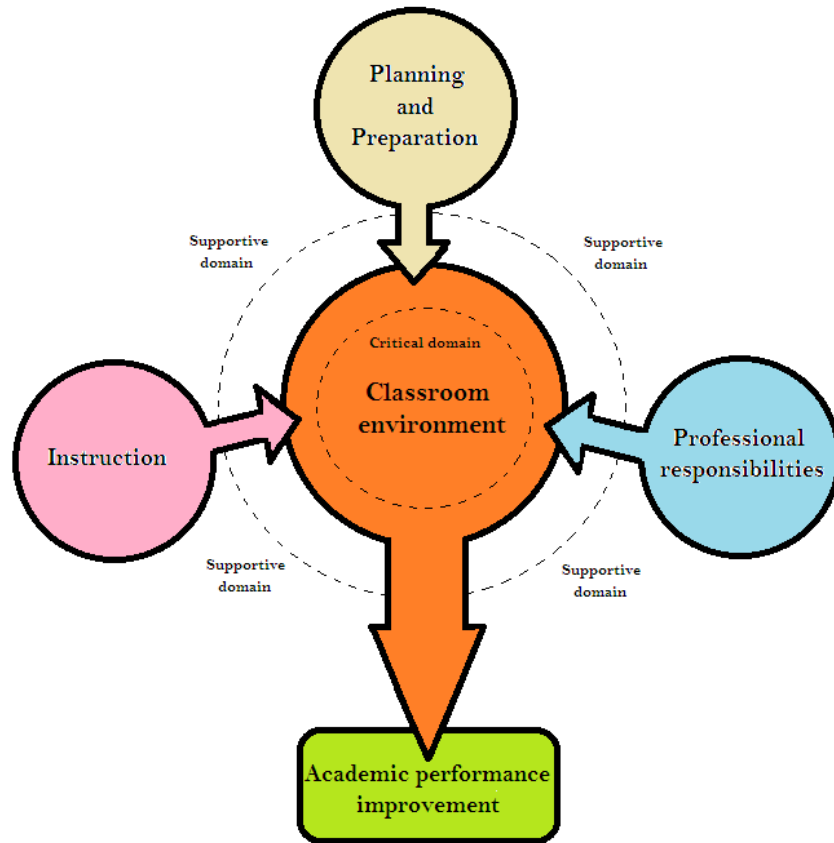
Planning and Preparation

Supportive domain

Supportive domain

Critical domain

Classroom environment

Instruction

Professional responsibilities

Supportive domain

Supportive domain

Academic performance improvement